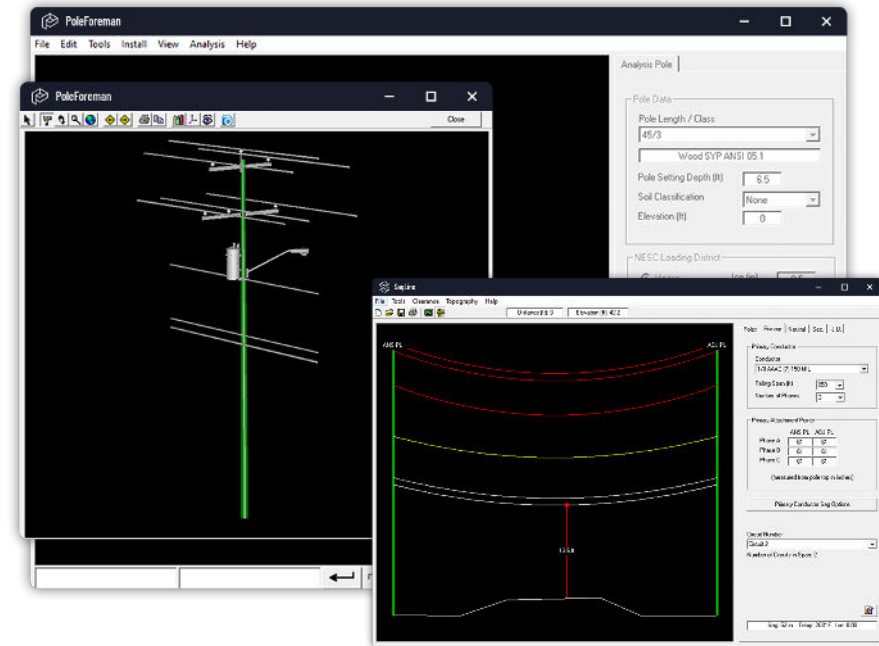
PoleForeman

File Edit Tools Install View Analysis Help

Analysis Pole

Pole Data

Pole Length / Class

45/3

Wood SYP ANSI 05.1

Pole Setting Depth (ft) 6.5

Soil Classification None

Elevation (ft) 0

NESC Loading District

PoleForeman

Close

Sagline

File Tools Clearance Topography Help

Distance (ft): 3 Elevation (ft): 42.2

Poles Primary Neutral Sec. J.U.

AHE PL ADJ PL

Primary Conductor

Conductor

1/0 AAAC (7) 150 MIL

Ruling Span (ft) 350

Number of Phases 3

Primary Attachment Points

AHE PL ADJ PL

Phase A

Phase B

Phase C

(measured from pole top in inches)

Primary Conductor Sag Options

Circuit Number

Circuit 2

Number of Circuits in Span: 2

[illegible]